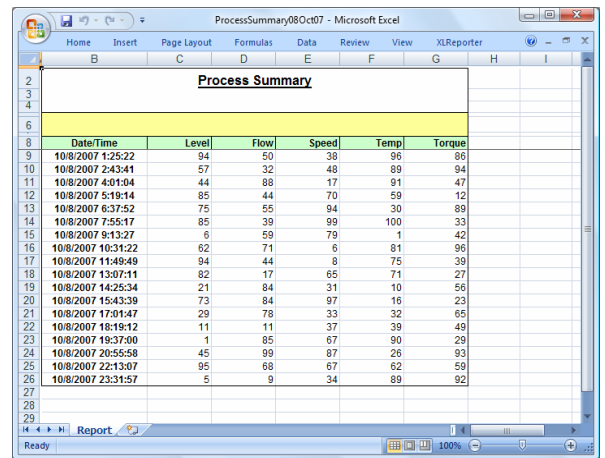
ProcessSummary08Oct07 - Microsoft Excel

Home Insert Page Layout Formulas Data Review View XLReporter

B C D E F G H I

2 Process Summary
3
4
6
8

| Date/Time | Level | Flow | Speed | Temp | Torque |
|---|---|---|---|---|---|
| 10/8/2007 1:25:22 | 94 | 50 | 38 | 96 | 86 |
| 10/8/2007 2:43:41 | 57 | 32 | 48 | 89 | 94 |
| 10/8/2007 4:01:04 | 44 | 88 | 17 | 91 | 47 |
| 10/8/2007 5:19:14 | 85 | 44 | 70 | 59 | 12 |
| 10/8/2007 6:37:52 | 75 | 55 | 94 | 30 | 89 |
| 10/8/2007 7:55:17 | 85 | 39 | 99 | 100 | 33 |
| 10/8/2007 9:13:27 | 6 | 59 | 79 | 1 | 42 |
| 10/8/2007 10:31:22 | 62 | 71 | 6 | 81 | 96 |
| 10/8/2007 11:49:49 | 94 | 44 | 8 | 75 | 39 |
| 10/8/2007 13:07:11 | 82 | 17 | 65 | 71 | 27 |
| 10/8/2007 14:25:34 | 21 | 84 | 31 | 10 | 56 |
| 10/8/2007 15:43:39 | 73 | 84 | 97 | 16 | 23 |
| 10/8/2007 17:01:47 | 29 | 78 | 33 | 32 | 65 |
| 10/8/2007 18:19:12 | 11 | 11 | 37 | 39 | 49 |
| 10/8/2007 19:37:00 | 1 | 85 | 67 | 90 | 29 |
| 10/8/2007 20:55:58 | 45 | 99 | 87 | 26 | 93 |
| 10/8/2007 22:13:07 | 95 | 68 | 67 | 62 | 59 |
| 10/8/2007 23:31:57 | 5 | 9 | 34 | 89 | 92 |

27
28
29

Report

Ready 100%